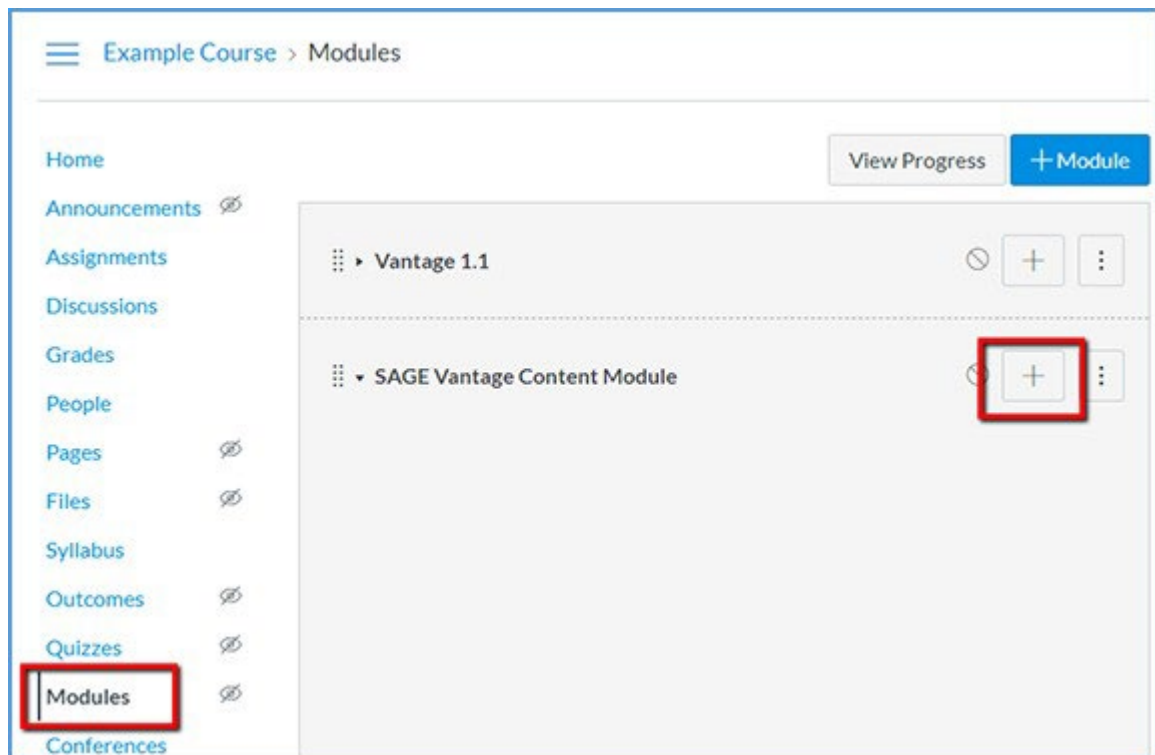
Example Course > Modules

Home
Announcements
Assignments
Discussions
Grades
People
Pages
Files
Syllabus
Outcomes
Quizzes
Modules
Conferences

View Progress
+ Module

Vantage 1.1

SAGE Vantage Content Module